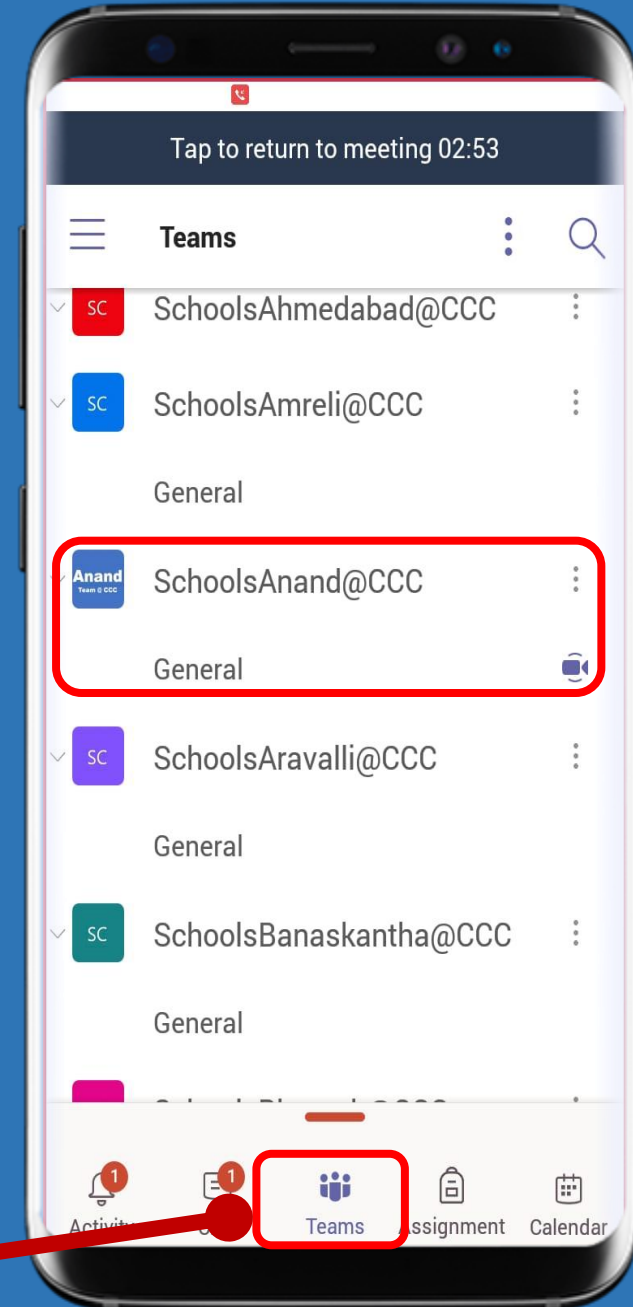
Tap to return to meeting 02:53

Teams

SC SchoolsAhmedabad@CCC

SC SchoolsAmreli@CCC

General

Anand Team @ CCC SchoolsAnand@CCC

General

SC SchoolsAravalli@CCC

General

SC SchoolsBanaskantha@CCC

General

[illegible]

1 Activit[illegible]

1 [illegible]

Teams

Assignment

Calendar